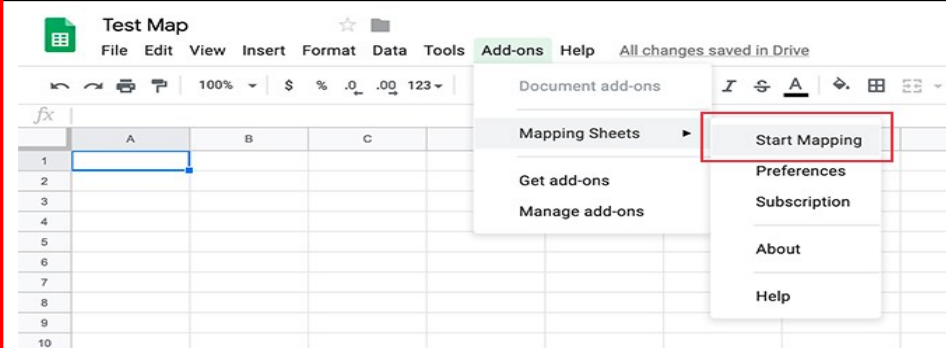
Test Map
File Edit View Insert Format Data Tools Add-ons Help All changes saved in Drive

100% $ % .0 .00 123

fx

A B C

1
2
3
4
5
6
7
8
9
10

Document add-ons
Mapping Sheets
Get add-ons
Manage add-ons

Start Mapping
Preferences
Subscription
About
Help